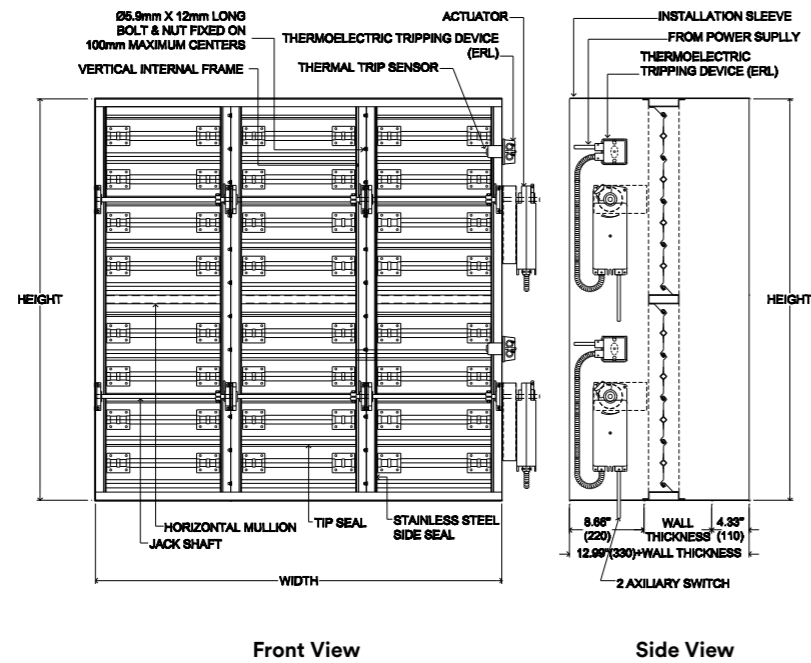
Ø5.9mm X 12mm LONG BOLT & NUT FIXED ON 100mm MAXIMUM CENTERS

ACTUATOR

THERMOELECTRIC TRIPPING DEVICE (ERL)

VERTICAL INTERNAL FRAME

THERMAL TRIP SENSOR

INSTALLATION SLEEVE

FROM POWER SUPLLY

THERMOELECTRIC TRIPPING DEVICE (ERL)

HEIGHT

HEIGHT

HORIZONTAL MULLION

JACK SHAFT

TIP SEAL

STAINLESS STEEL SIDE SEAL

WIDTH

8.66" (220)

WALL THICKNESS

4.33" (110)

12.99"(330)+WALL THICKNESS

2 AXILIARY SWITCH

Front View

Side View